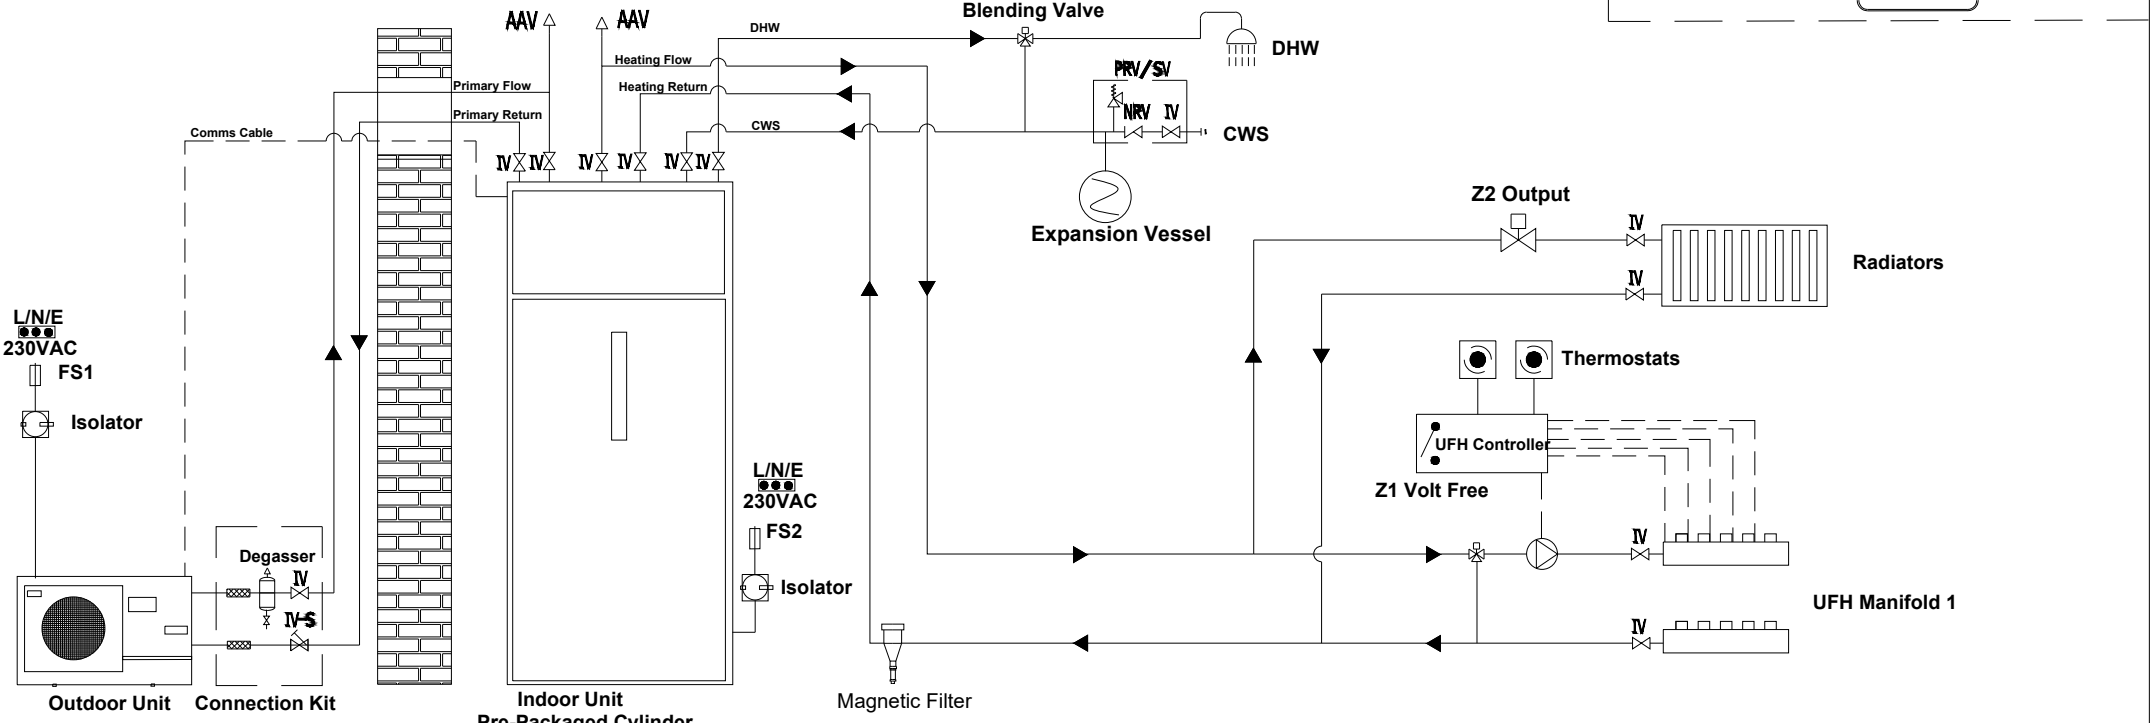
AAV
AAV
DHW
Blending Valve
DHW
Heating Flow
PRV/SV
Primary Flow
Heating Return
Primary Return
NRV
IV
Comms Cable
CWS
CWS
IV IV
IV IV
IV IV
Z2 Output
IV
Expansion Vessel
Radiators
IV
L/N/E
230VAC
FS1
Thermostats
Isolator
UFH Controller
L/N/E
230VAC
Z1 Volt Free
FS2
Degasser
IV
IV
Isolator
IV-S
UFH Manifold 1
IV
Outdoor Unit
Connection Kit
Indoor Unit
Pre-Packaged Cylinder
Magnetic Filter